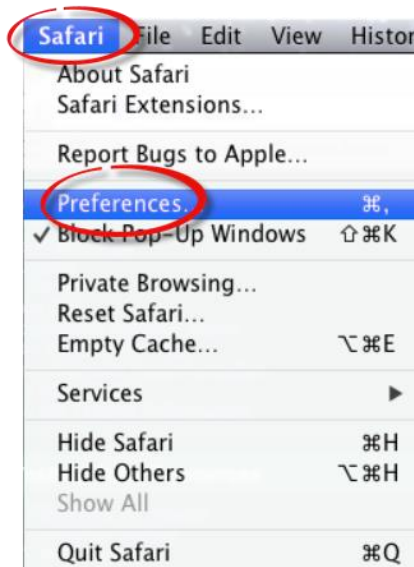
Safari File Edit View Histor

About Safari
Safari Extensions...

Report Bugs to Apple...

Preferences. ⌘,
✓ Block Pop-Up Windows ⇧⌘K

Private Browsing...
Reset Safari...
Empty Cache... ⌥⌘E

Services ▶

Hide Safari ⌘H
Hide Others ⌥⌘H
Show All

Quit Safari ⌘Q